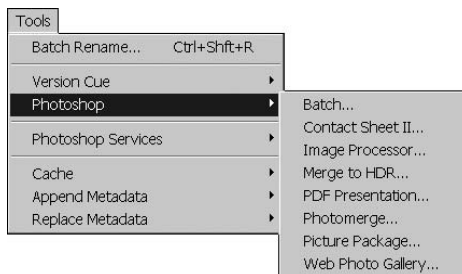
Tools
Batch Rename... Ctrl+Shft+R
Version Cue
Photoshop
Photoshop Services
Cache
Append Metadata
Replace Metadata

Batch...
Contact Sheet II...
Image Processor...
Merge to HDR...
PDF Presentation...
Photomerge...
Picture Package...
Web Photo Gallery...